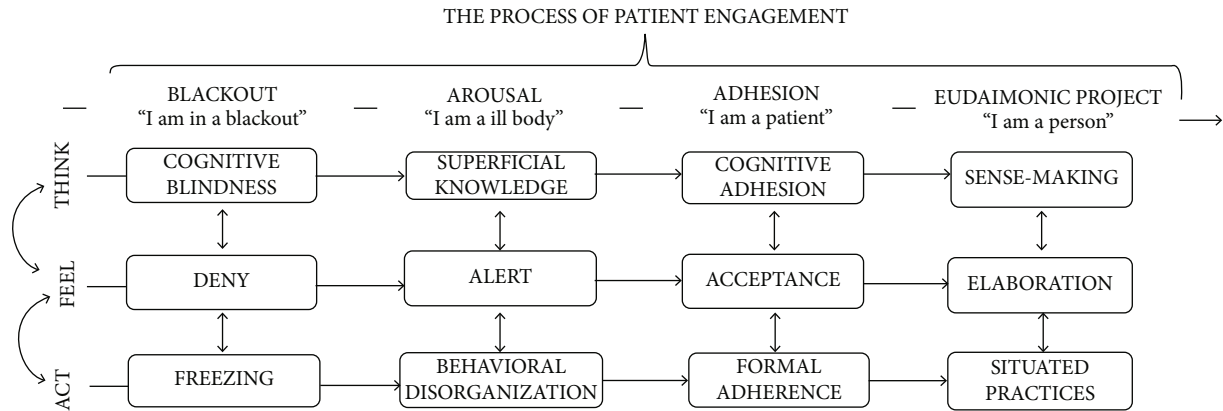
THE PROCESS OF PATIENT ENGAGEMENT

BLACKOUT
"I am in a blackout"

AROUSAL
"I am a ill body"

ADHESION
"I am a patient"

EUDAIMONIC PROJECT
"I am a person"

THINK

FEEL

ACT

COGNITIVE BLINDNESS

SUPERFICIAL KNOWLEDGE

COGNITIVE ADHESION

SENSE-MAKING

DENY

ALERT

ACCEPTANCE

ELABORATION

FREEZING

BEHAVIORAL DISORGANIZATION

FORMAL ADHERENCE

SITUATED PRACTICES